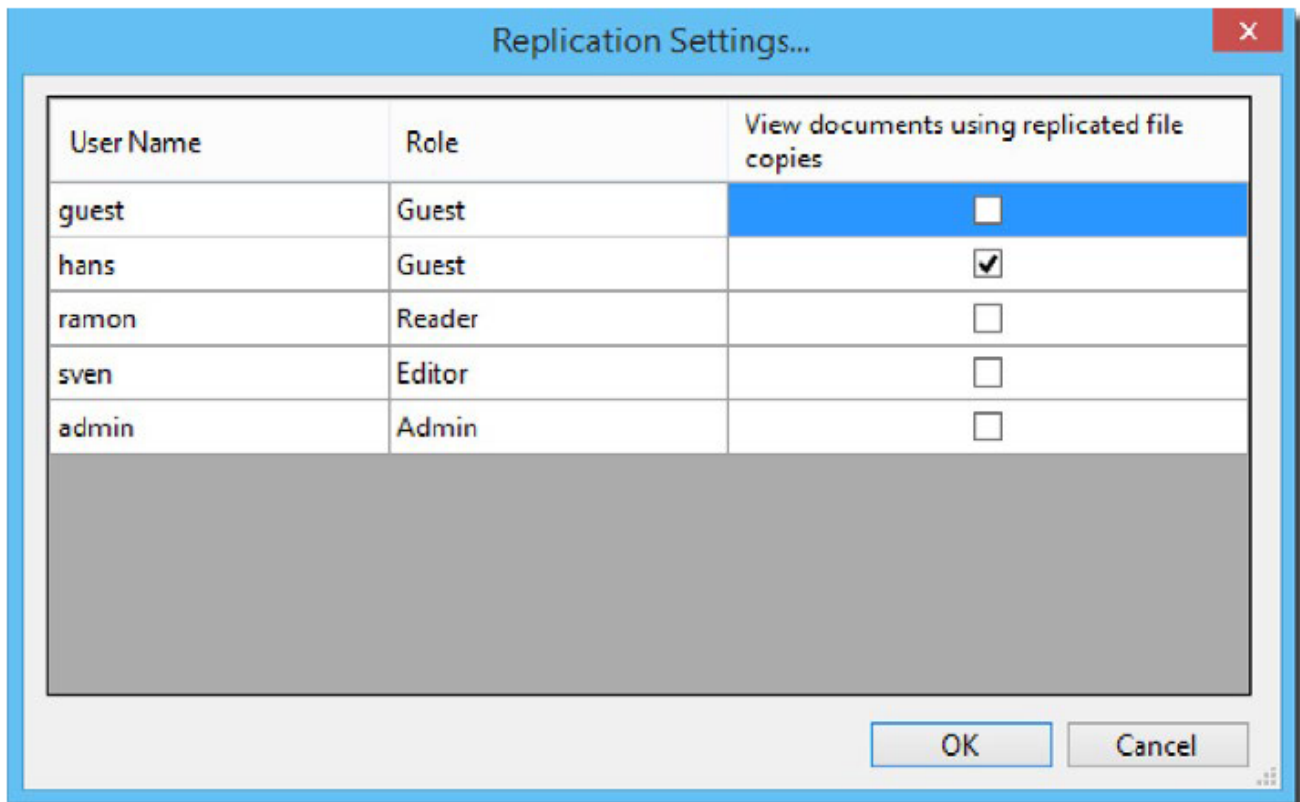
Replication Settings...

| User Name | Role | View documents using replicated file copies |
|---|---|---|
| guest | Guest | ☐ |
| hans | Guest | ☑ |
| ramon | Reader | ☐ |
| sven | Editor | ☐ |
| admin | Admin | ☐ |

OK Cancel